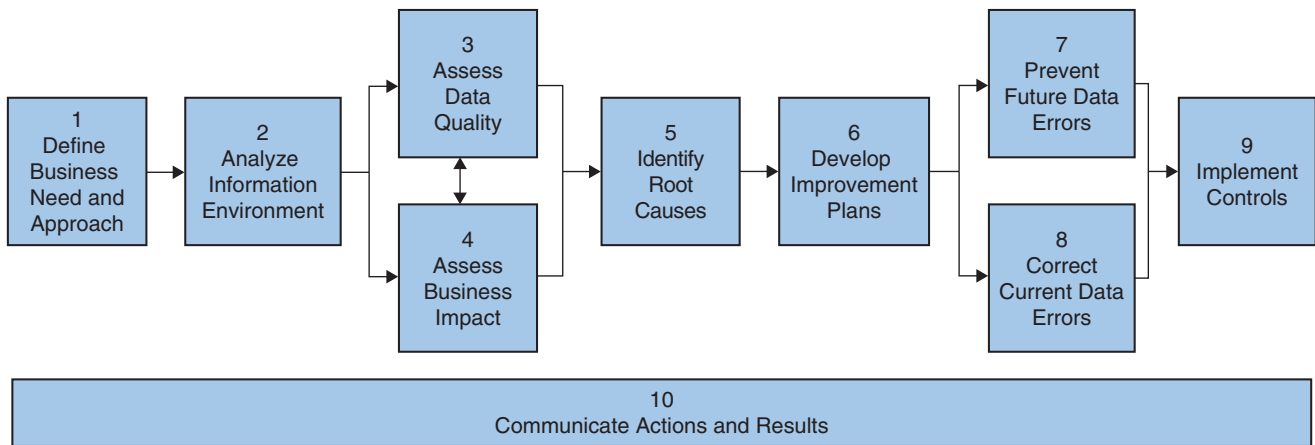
1
Define Business Need and Approach

2
Analyze Information Environment

3
Assess Data Quality

4
Assess Business Impact

5
Identify Root Causes

6
Develop Improvement Plans

7
Prevent Future Data Errors

8
Correct Current Data Errors

9
Implement Controls

10
Communicate Actions and Results